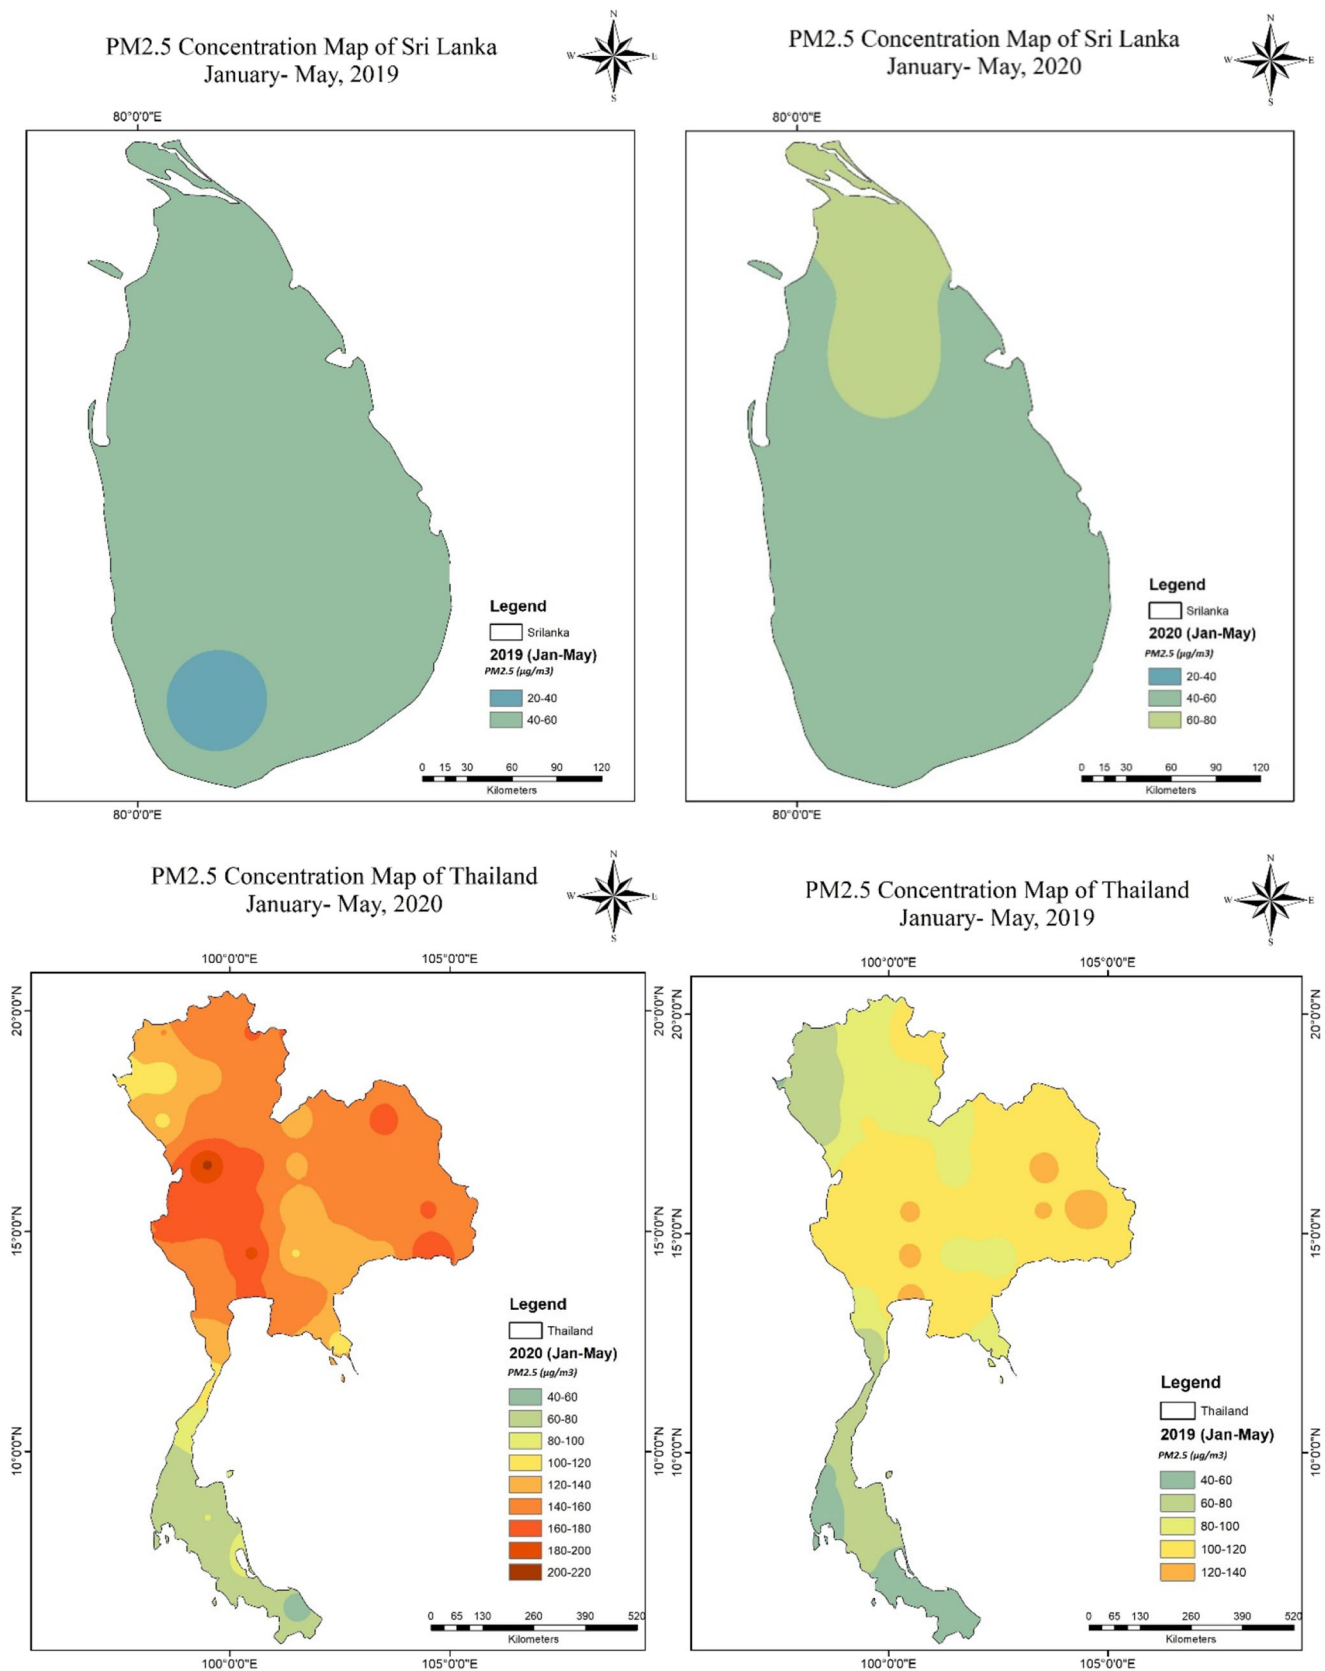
PM2.5 Concentration Map of Sri Lanka
January- May, 2019

N
W E
S

80°0'0"E

Legend
Srilanka
2019 (Jan-May)
PM2.5 (µg/m3)
20-40
40-60

0 15 30 60 90 120
Kilometers

80°0'0"E

PM2.5 Concentration Map of Sri Lanka
January- May, 2020

N
W E
S

80°0'0"E

Legend
Srilanka
2020 (Jan-May)
PM2.5 (µg/m3)
20-40
40-60
60-80

0 15 30 60 90 120
Kilometers

80°0'0"E

PM2.5 Concentration Map of Thailand
January- May, 2020

N
W E
S

100°0'0"E 105°0'0"E

20°0'0"N
15°0'0"N
10°0'0"N

Legend
Thailand
2020 (Jan-May)
PM2.5 (µg/m3)
40-60
60-80
80-100
100-120
120-140
140-160
160-180
180-200
200-220

0 65 130 260 390 520
Kilometers

100°0'0"E 105°0'0"E

20°0'0"N
15°0'0"N
10°0'0"N

PM2.5 Concentration Map of Thailand
January- May, 2019

N
W E
S

100°0'0"E 105°0'0"E

20°0'0"N
15°0'0"N
10°0'0"N

Legend
Thailand
2019 (Jan-May)
PM2.5 (µg/m3)
40-60
60-80
80-100
100-120
120-140

0 65 130 260 390 520
Kilometers

100°0'0"E 105°0'0"E

20°0'0"N
15°0'0"N
10°0'0"N